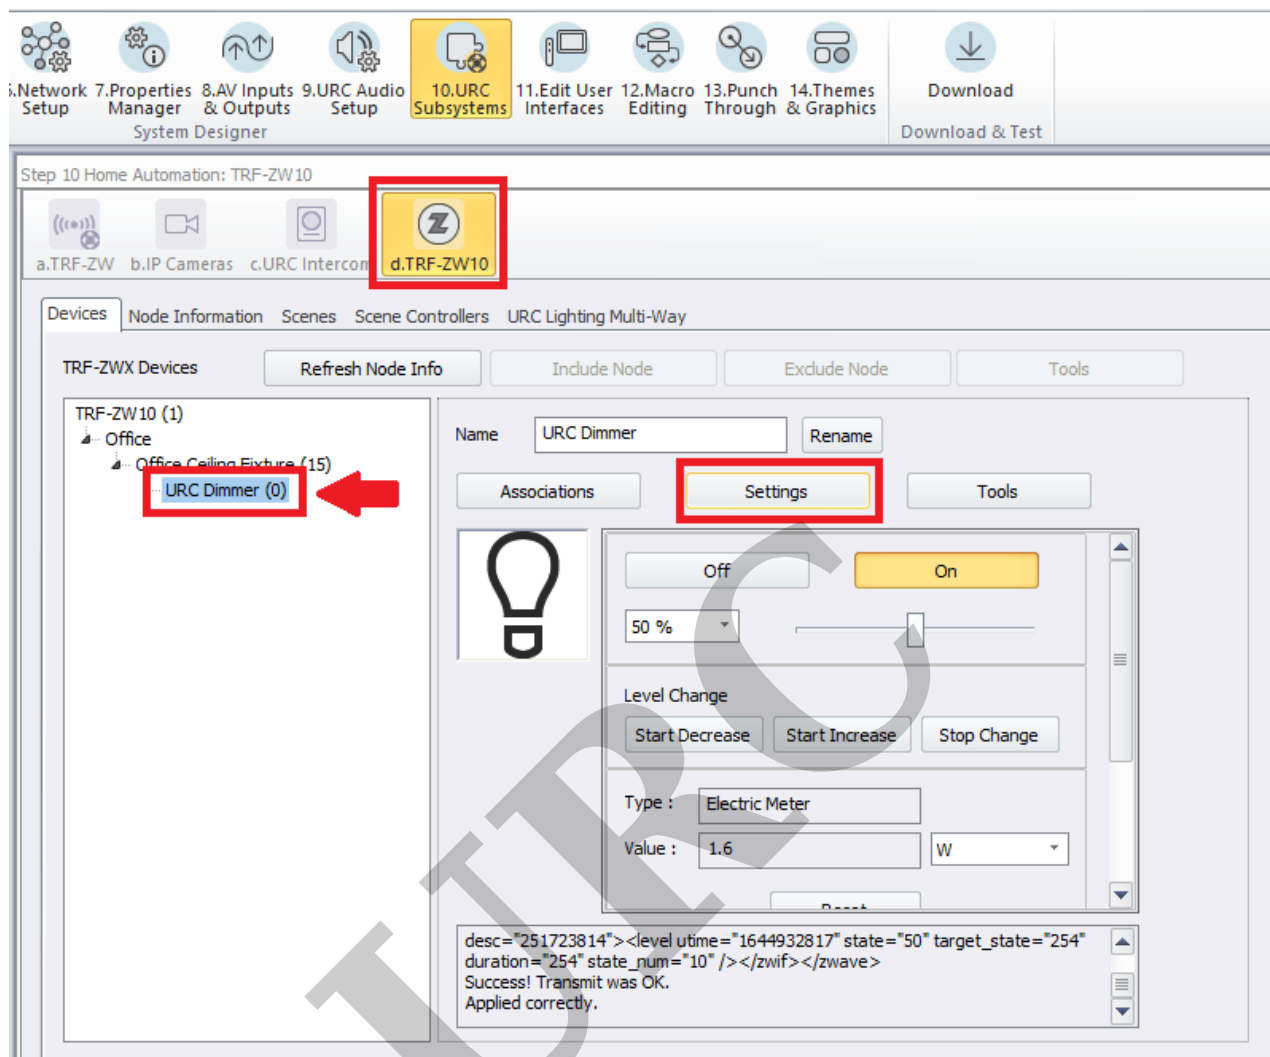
.Network Setup
7.Properties Manager
8.AV Inputs & Outputs
9.URC Audio Setup
10.URC Subsystems
11.Edit User Interfaces
12.Macro Editing
13.Punch Through
14.Themes & Graphics
System Designer
Download
Download & Test

Step 10 Home Automation: TRF-ZW10

a.TRF-ZW
b.IP Cameras
c.URC Intercom
d.TRF-ZW10

Devices
Node Information
Scenes
Scene Controllers
URC Lighting Multi-Way

TRF-ZWX Devices
Refresh Node Info
Include Node
Exclude Node
Tools

TRF-ZW10 (1)
Office
Office Ceiling Fixture (15)
URC Dimmer (0)

Name
URC Dimmer
Rename

Associations
Settings
Tools

Off
On
50 %

Level Change
Start Decrease
Start Increase
Stop Change

Type :
Electric Meter
Value :
1.6
W

desc="251723814"><level utime="1644932817" state="50" target_state="254" duration="254" state_num="10" /></zwif></zwave>
Success! Transmit was OK.
Applied correctly.

URC